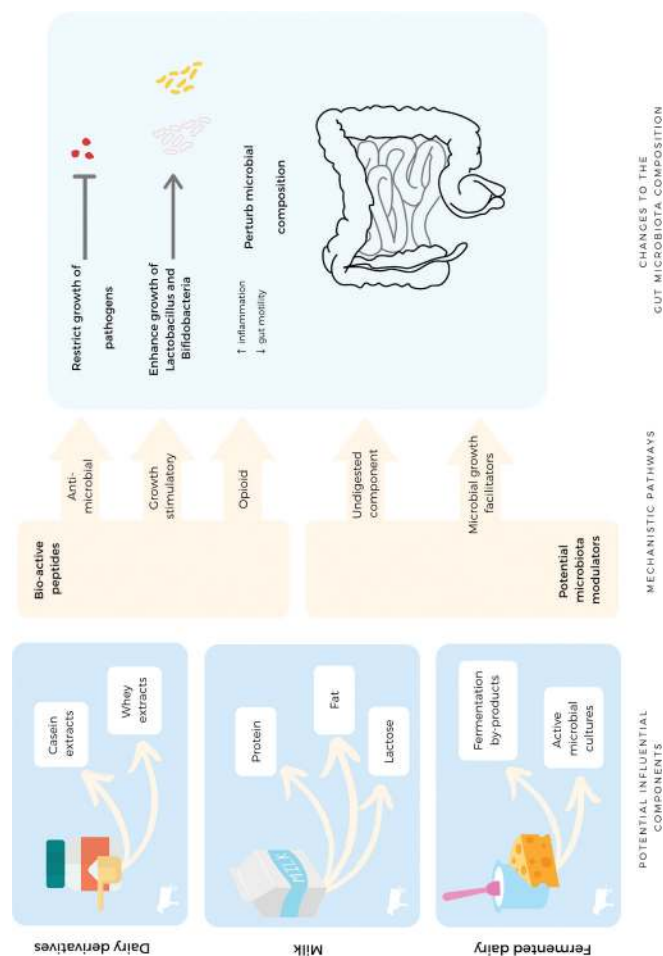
Dairy derivatives

Casein extracts

Whey extracts

Milk

Protein

Fat

Lactose

Fermented dairy

Fermentation by-products

Active microbial cultures

POTENTIAL INFLUENTIAL COMPONENTS

Bio-active peptides

Anti-microbial

Growth stimulatory

Opioid

Potential microbiota modulators

Undigested component

Microbial growth facilitators

MECHANISTIC PATHWAYS

Restrict growth of pathogens

Enhance growth of Lactobacillus and Bifidobacteria

↑ inflammation
↓ gut motility

Perturb microbial composition

CHANGES TO THE GUT MICROBIOTA COMPOSITION